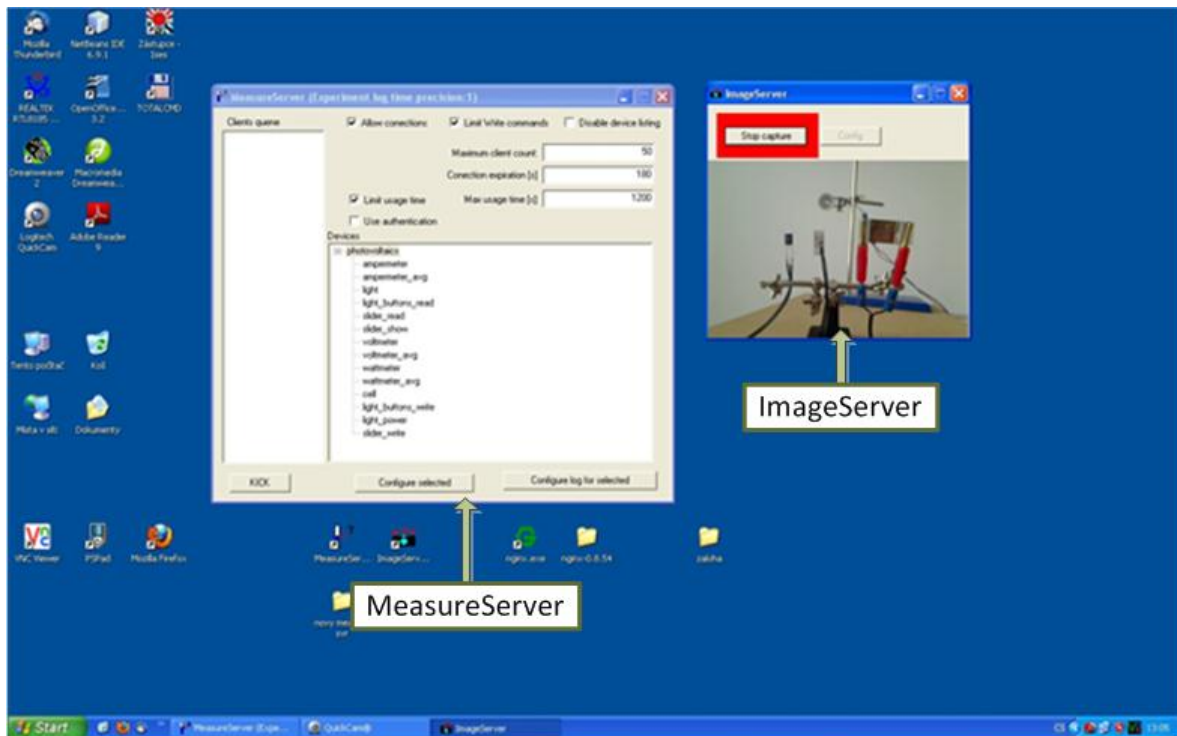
Mozilla Thunderbird
NetBeans IDE 6.9.1
Zástupce - Isis
REALTEK RTL8185 ...
OpenOffice... 3.2
TOTALCMD
Dreamweaver 2
Macromedia Dreamwea...
Logitech QuickCam
Adobe Reader 9
Tento počítač
Koš
Místa v síti
Dokumenty

MeasureServer (Experiment log time precision:1)
Clients queue
Allow conections
Limit Write commands
Disable device listing
Maximum client count 50
Conection expiration [s] 180
Limit usage time
Max usage time [s] 1200
Use authentication
Devices
photovoltaics
ampemeter
ampemeter_avg
light
light_buttons_read
slider_read
slider_show
voltmeter
voltmeter_avg
wattmeter
wattmeter_avg
cell
light_buttons_write
light_power
slider_write
KICK
Configure selected
Configure log for selected

ImageServer
Stop capture
Config

ImageServer

MeasureServer

VNC Viewer
PSPad
Mozilla Firefox
MeasureSer...
ImageServ...
nginx.exe
nginx-0.8.54
zaloha
novy mer... pur

Start
MeasureServer (Expe...
QuickCam®
ImageServer
CS
13:05